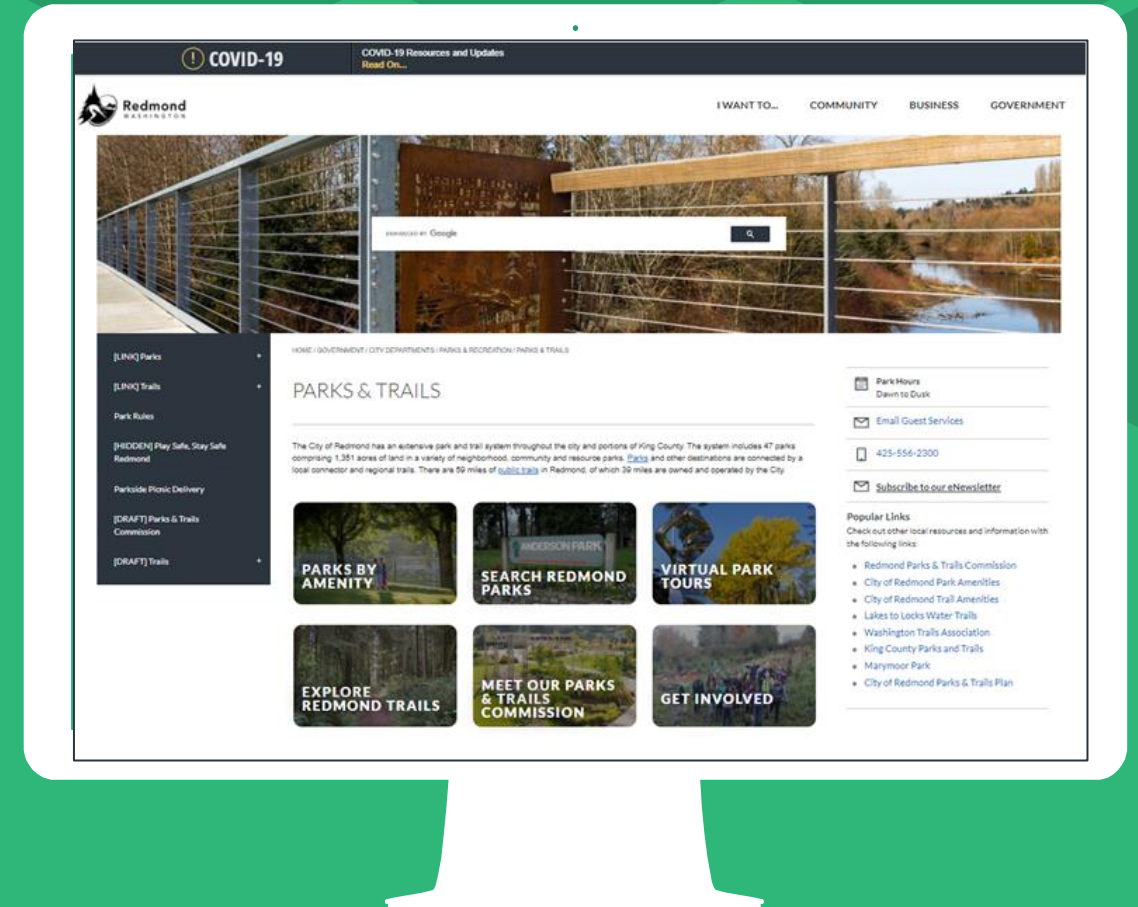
COVID-19

COVID-19 Resources and Updates
Read On...

Redmond
WASHINGTON

I WANT TO... COMMUNITY BUSINESS GOVERNMENT

ENHANCED BY Google

[LINK] Parks +
[LINK] Trails +
Park Rules
[HIDDEN] Play Safe, Stay Safe Redmond
Parkside Picnic Delivery
[DRAFT] Parks & Trails Commission
[DRAFT] Trails +

HOME / GOVERNMENT / CITY DEPARTMENTS / PARKS & RECREATION / PARKS & TRAILS

PARKS & TRAILS

The City of Redmond has an extensive park and trail system throughout the city and portions of King County. The system includes 47 parks comprising 1,351 acres of land in a variety of neighborhood, community and resource parks. Parks and other destinations are connected by a local connector and regional trails. There are 59 miles of public trails in Redmond, of which 39 miles are owned and operated by the City.

PARKS BY AMENITY

ANDERSON PARK
SEARCH REDMOND PARKS

VIRTUAL PARK TOURS

EXPLORE REDMOND TRAILS

MEET OUR PARKS & TRAILS COMMISSION

GET INVOLVED

Park Hours
Dawn to Dusk

Email Guest Services

425-556-2300

Subscribe to our eNewsletter

Popular Links
Check out other local resources and information with the following links:

- Redmond Parks & Trails Commission
- City of Redmond Park Amenities
- City of Redmond Trail Amenities
- Lakes to Locks Water Trails
- Washington Trails Association
- King County Parks and Trails
- Marymoor Park
- City of Redmond Parks & Trails Plan